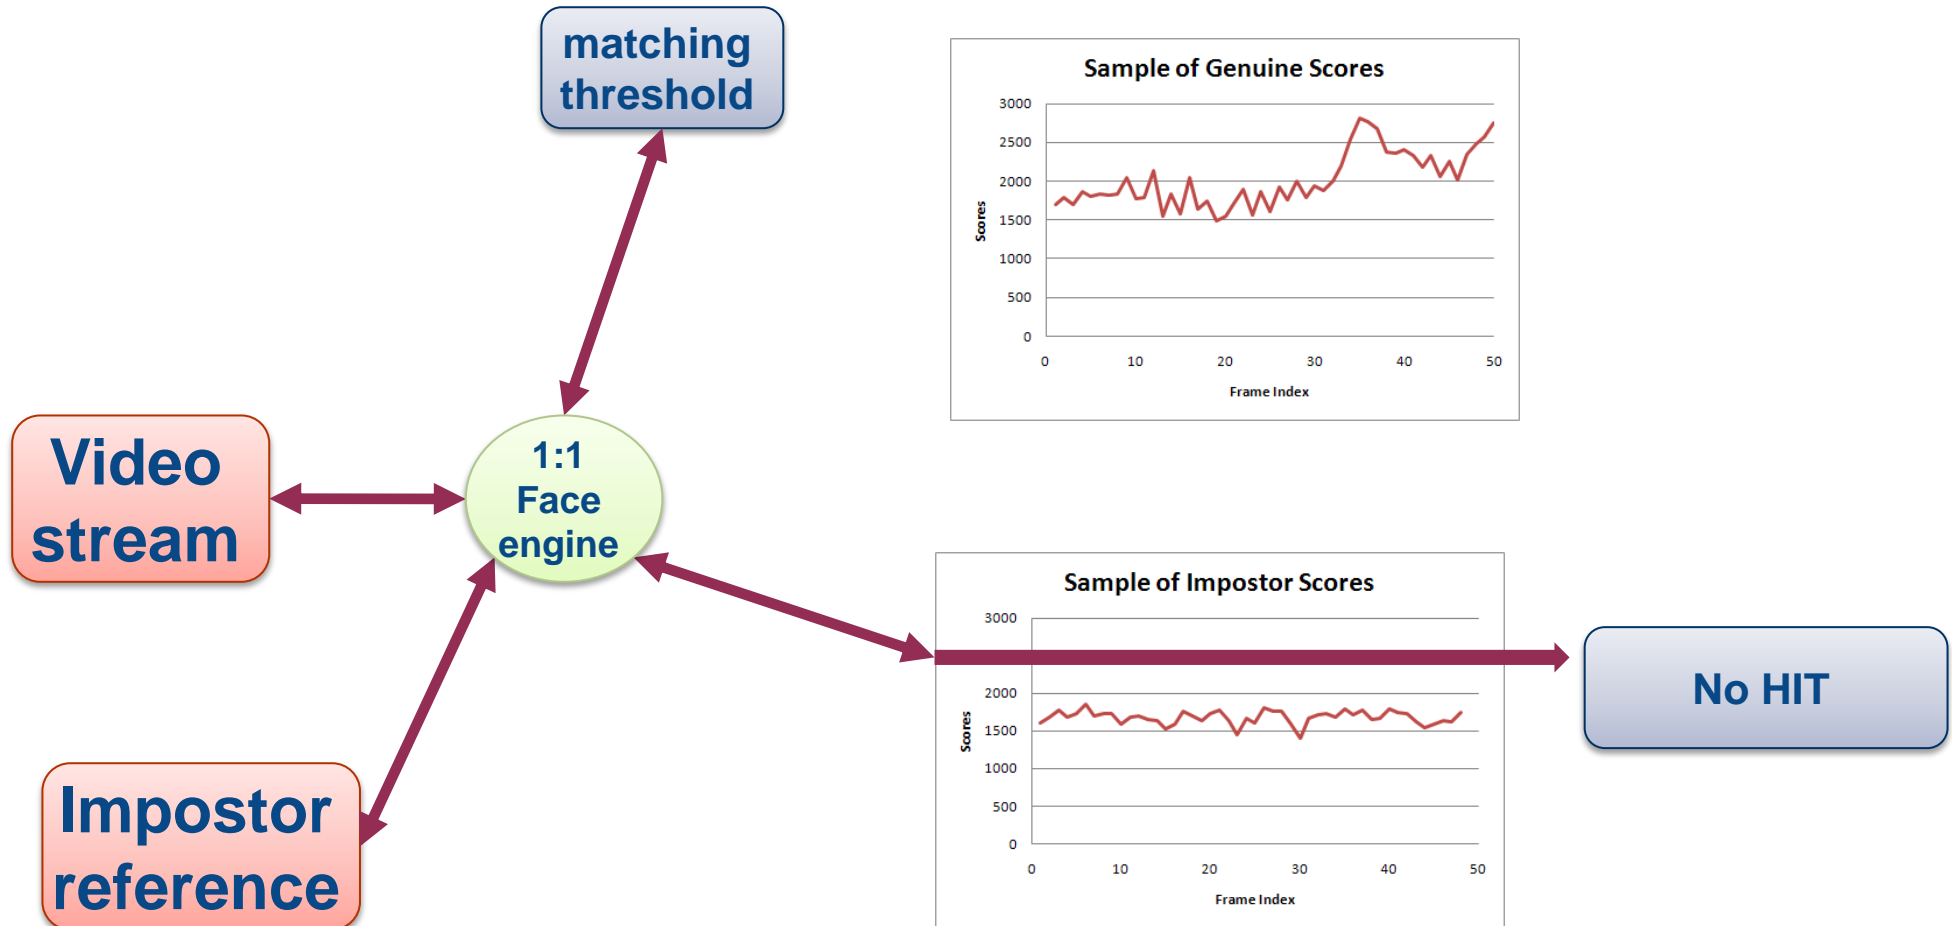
matching threshold

Sample of Genuine Scores

3000
2500
2000
1500
1000
500
0

Scores

0 10 20 30 40 50

Frame Index

Video stream

1:1 Face engine

Sample of Impostor Scores

3000
2000
1500
1000
500
0

Scores

0 10 20 30 40 50

Frame Index

No HIT

Impostor reference